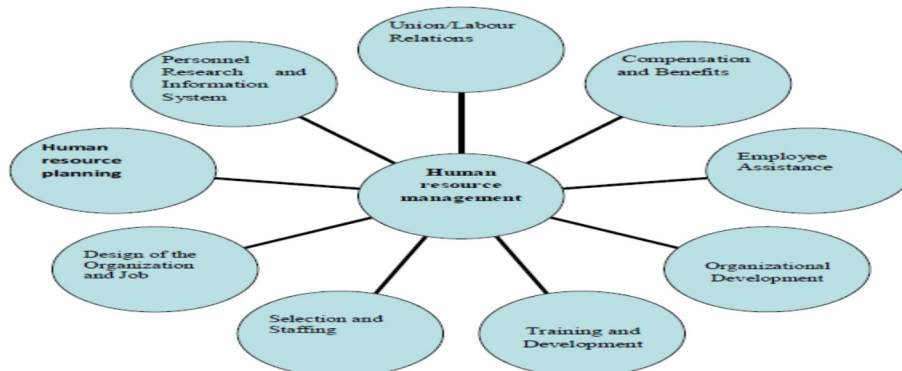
Union/Labour Relations

Personnel Research and Information System

Compensation and Benefits

Human resource planning

Human resource management

Employee Assistance

Design of the Organization and Job

Organizational Development

Selection and Staffing

Training and Development